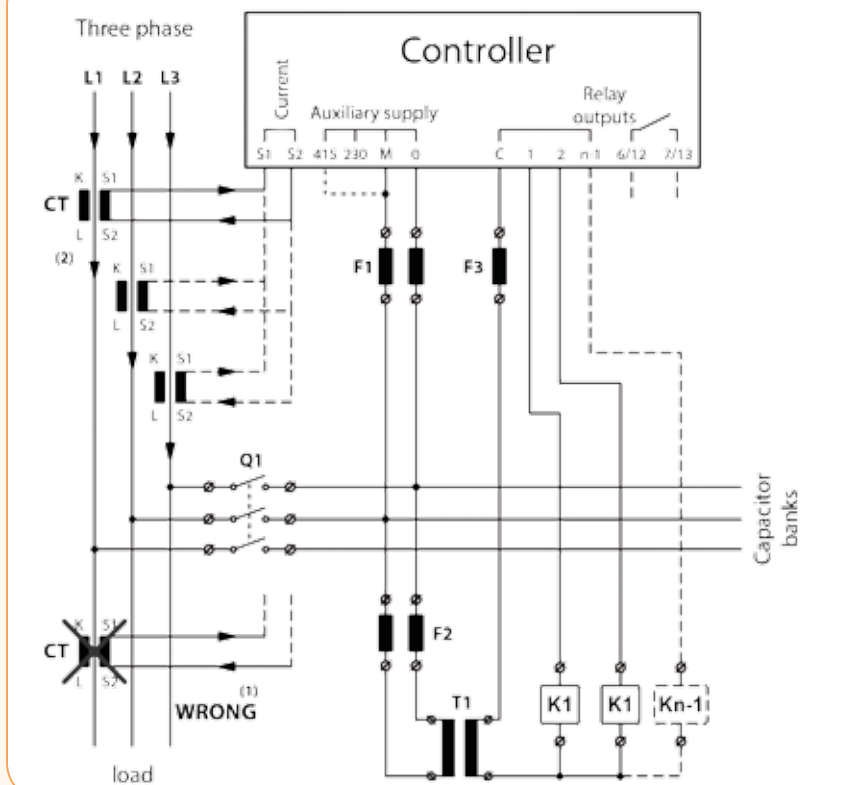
Three phase

L1 L2 L3

Controller

Current

Auxiliary supply

Relay outputs

S1 S2 415 230 M 0 C 1 2 n-1 6/12 7/13

K S1
CT
L S2

(2)

K S1
L S2

K S1
L S2

F1

F3

Q1

Capacitor banks

F2

K S1
CT
L S2

(1)
WRONG

T1

K1 K1 Kn-1

load